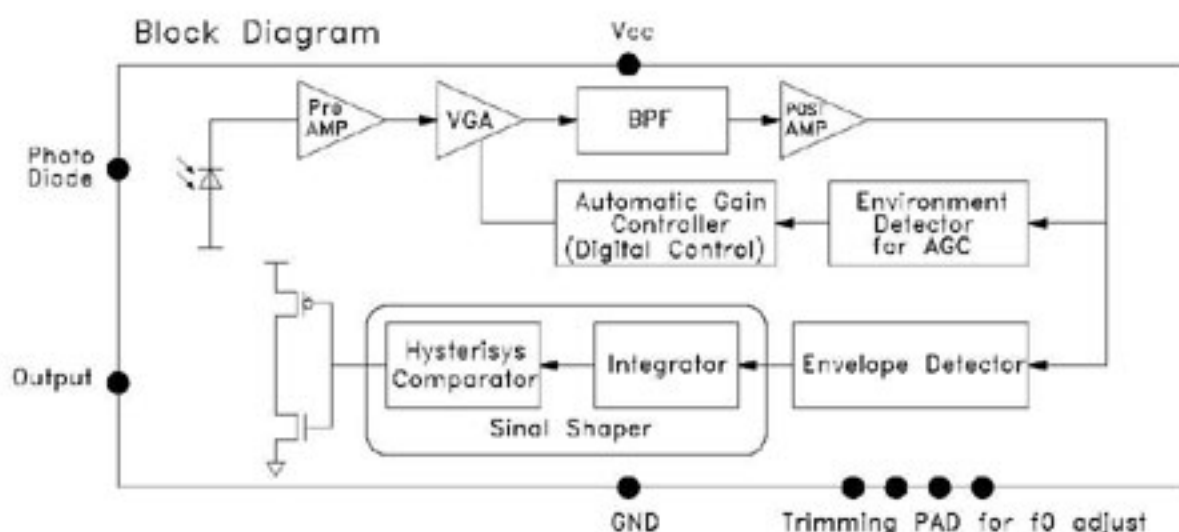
Block Diagram

Vcc

Pre AMP

VGA

BPF

Post AMP

Photo Diode

Automatic Gain Controller (Digital Control)

Environment Detector for AGC

Hysterisys Comparator

Integrator

Envelope Detector

Output

Sinal Shaper

GND

Trimming PAD for f0 adjust